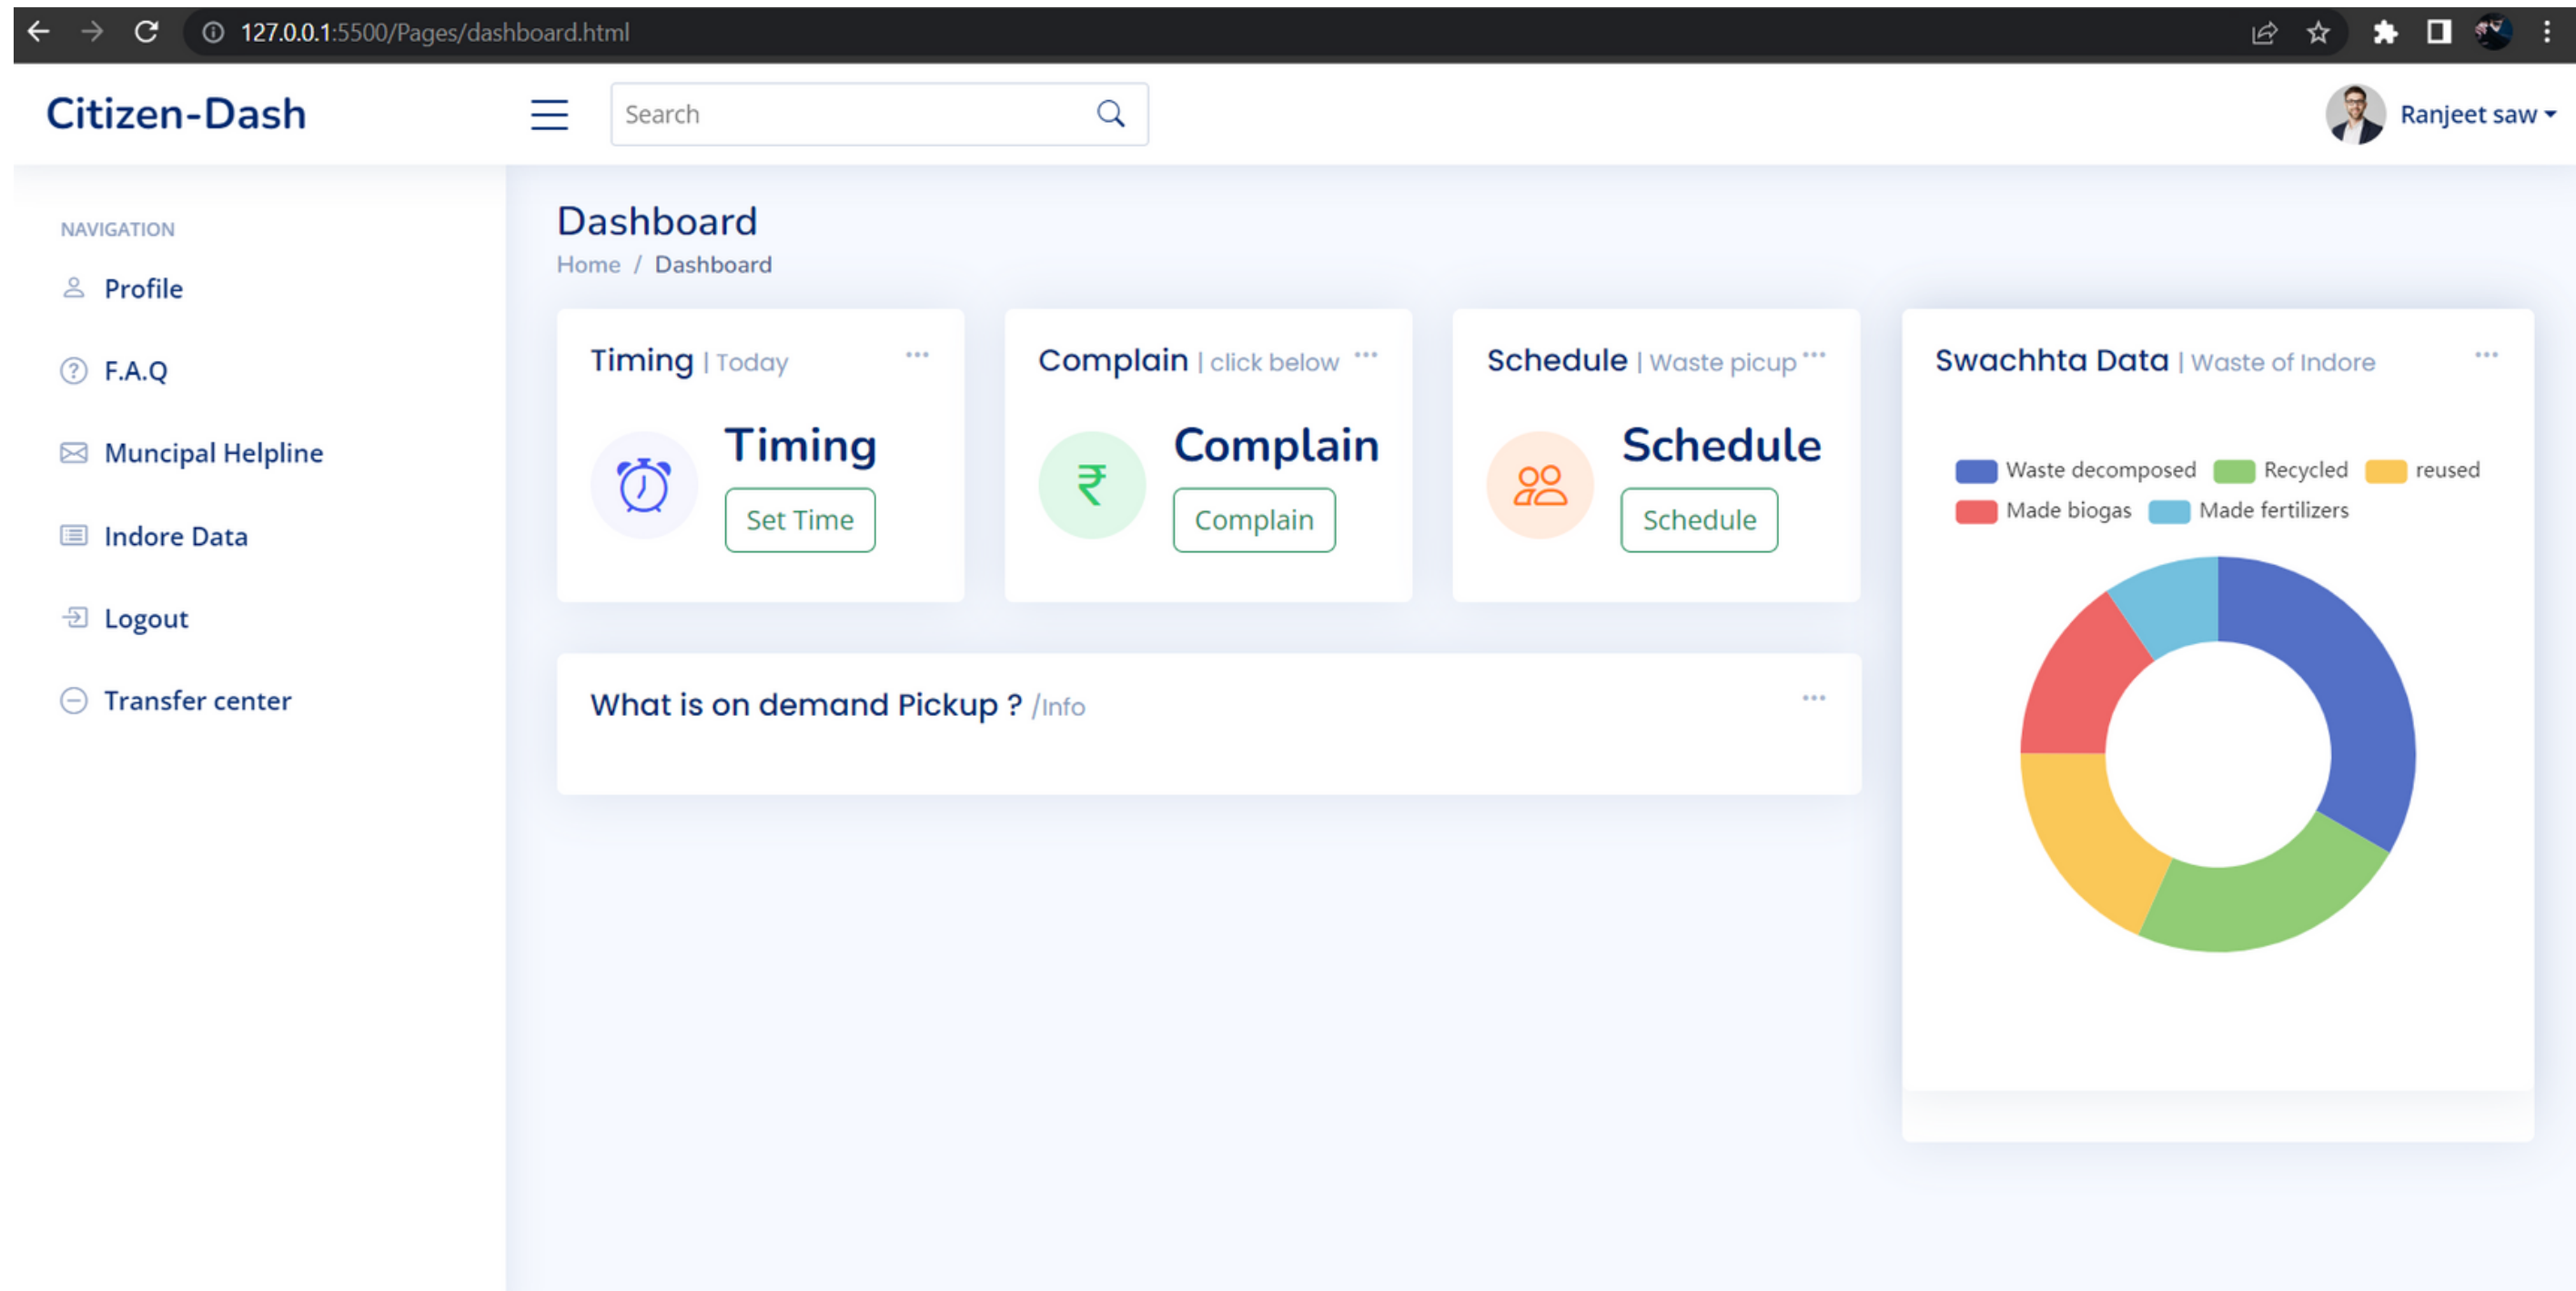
127.0.0.1:5500/Pages/dashboard.html

Citizen-Dash

Search

Ranjeet saw

NAVIGATION

Profile

F.A.Q

Muncipal Helpline

Indore Data

Logout

Transfer center

Dashboard

Home / Dashboard

Timing | Today ...

Timing

Set Time

Complain | click below ...

₹

Complain

Complain

Schedule | Waste picup ...

Schedule

Schedule

Swachhta Data | Waste of Indore ...

Waste decomposed Recycled reused Made biogas Made fertilizers

What is on demand Pickup ? /Info ...